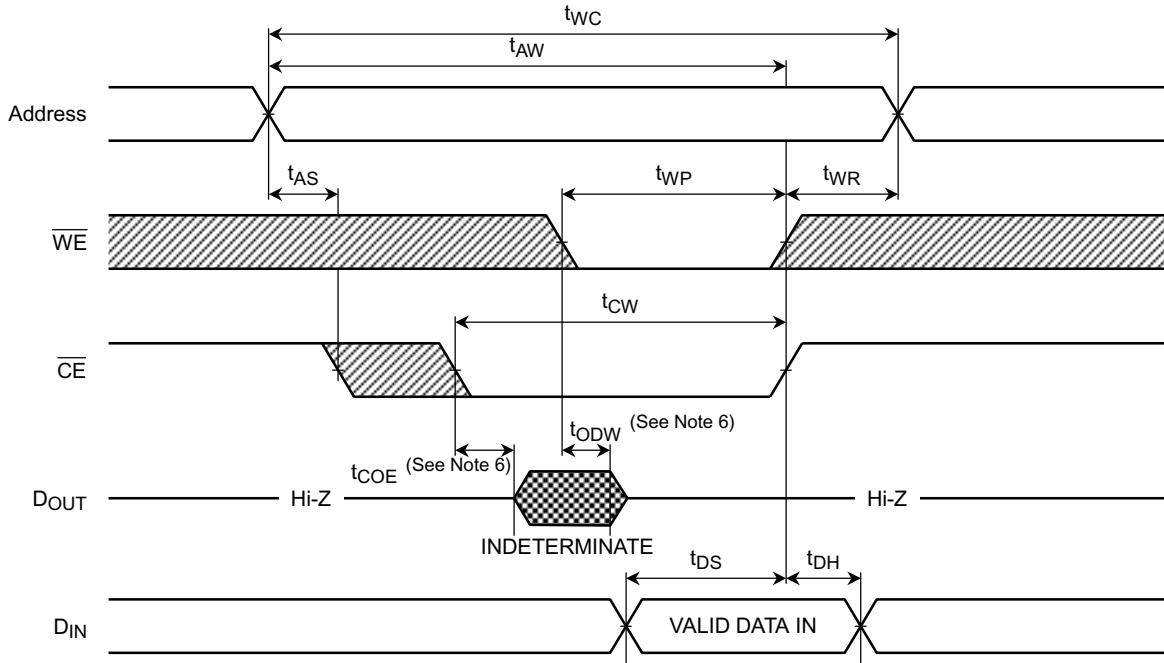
$t_{WC}$

$t_{AW}$

Address

$t_{AS}$

$t_{WP}$

$t_{WR}$

$\overline{WE}$

$t_{CW}$

$\overline{CE}$

$t_{ODW}$ (See Note 6)

$t_{COE}$ (See Note 6)

$D_{OUT}$

Hi-Z

Hi-Z

INDETERMINATE

$t_{DS}$

$t_{DH}$

$D_{IN}$

VALID DATA IN